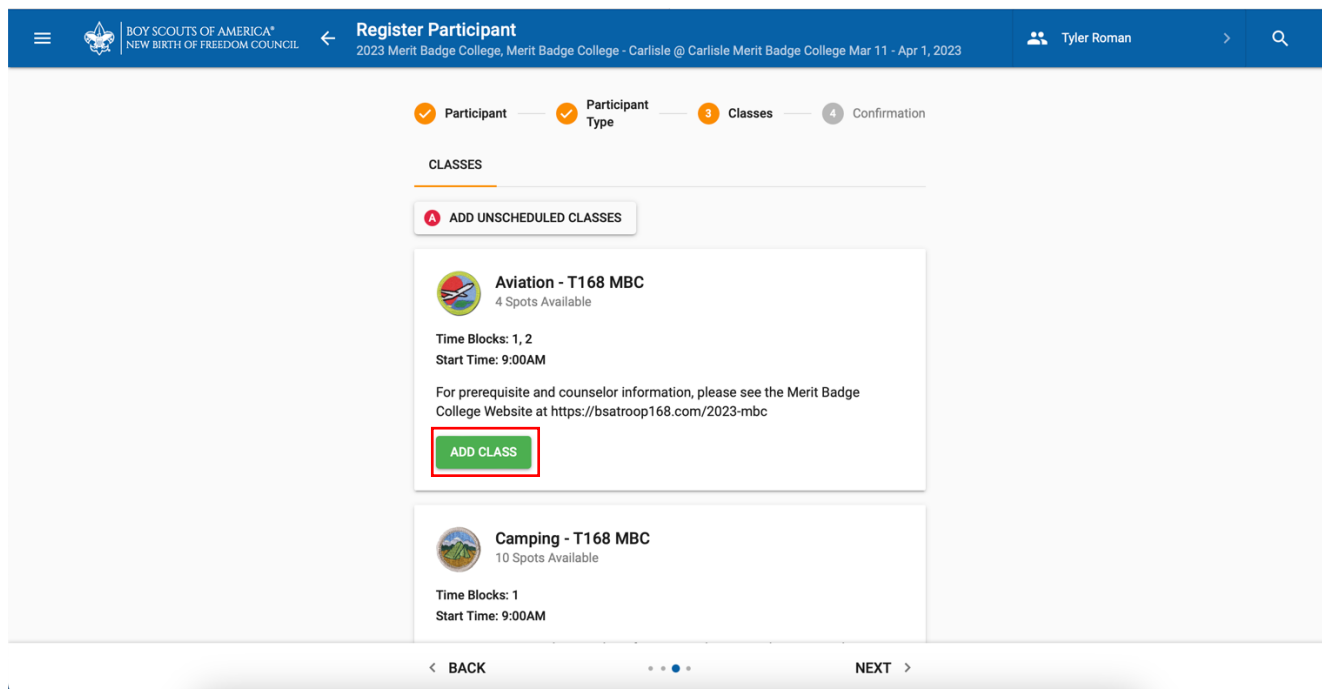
BOY SCOUTS OF AMERICA®
NEW BIRTH OF FREEDOM COUNCIL

Register Participant
2023 Merit Badge College, Merit Badge College - Carlisle @ Carlisle Merit Badge College Mar 11 - Apr 1, 2023

Tyler Roman

Participant
Participant Type
3 Classes
4 Confirmation

CLASSES

A ADD UNSCHEDULED CLASSES

Aviation - T168 MBC
4 Spots Available

Time Blocks: 1, 2
Start Time: 9:00AM

For prerequisite and counselor information, please see the Merit Badge College Website at https://bsatroop168.com/2023-mbc

ADD CLASS

Camping - T168 MBC
10 Spots Available

Time Blocks: 1
Start Time: 9:00AM

< BACK
NEXT >